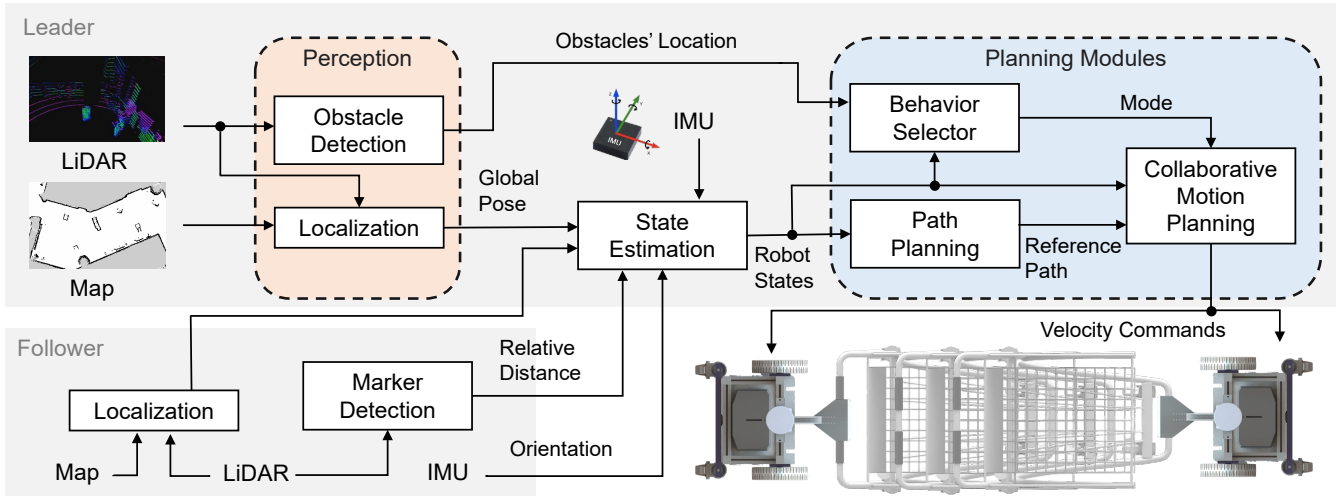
Leader

Perception

Obstacles' Location

Planning Modules

Obstacle Detection

IMU

Behavior Selector

Mode

LiDAR

Global Pose

Collaborative Motion Planning

Localization

State Estimation

Path Planning

Map

Robot States

Reference Path

Follower

Velocity Commands

Relative Distance

Marker Detection

Localization

Orientation

Map

LiDAR

IMU